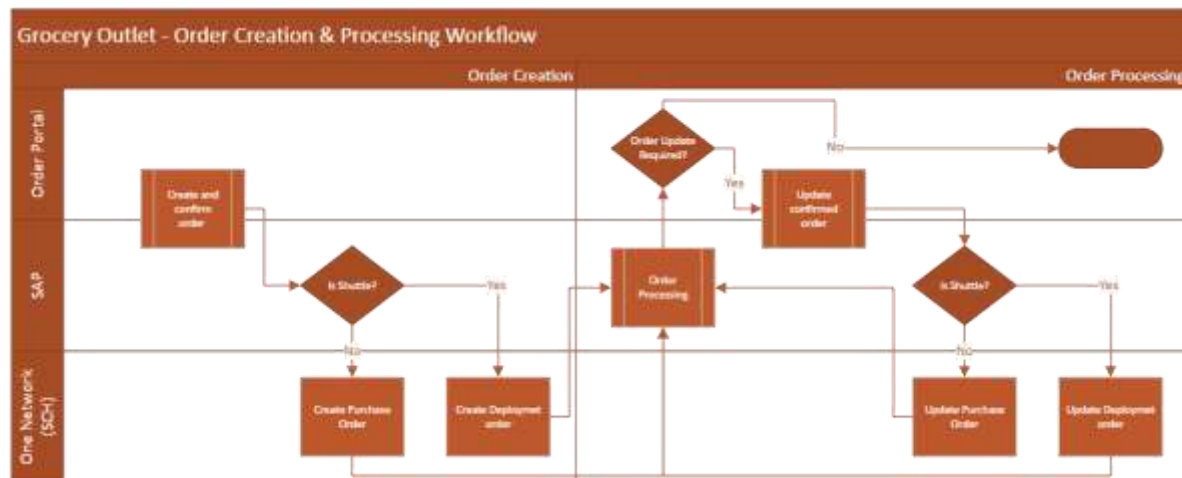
Grocery Outlet - Order Creation & Processing Workflow

Order Creation

Order Processing

Order Portal

SAP

One Network (SCH)

Create and conform order

Is Shuttle?

Yes

No

Create Purchase Order

Create Deploymet order

Order Update Required?

No

Yes

Order Processing

Update confirmed order

Is Shuttle?

Yes

No

Update Purchase Order

Update Deployment order